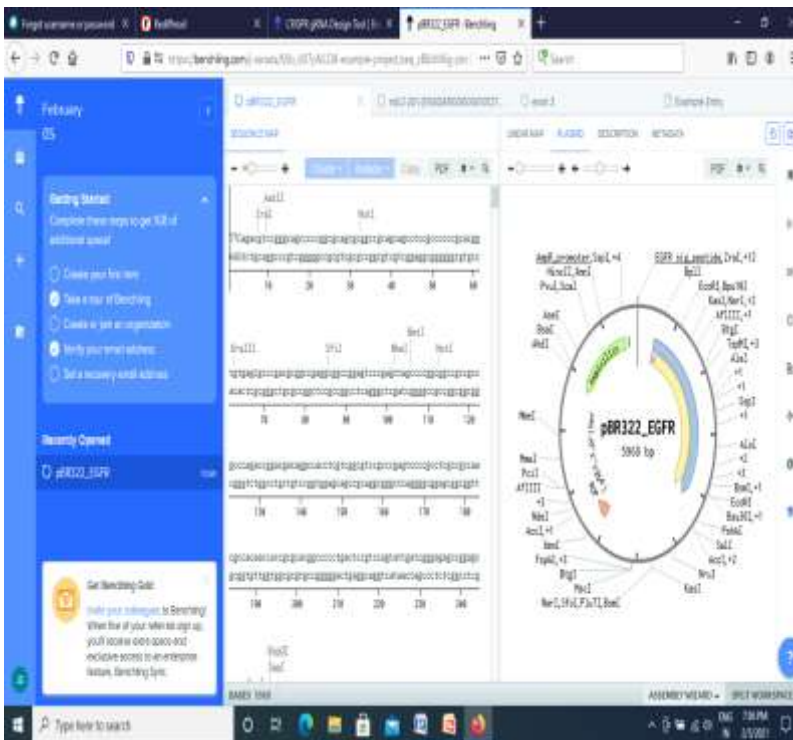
Forgot username or password | RedHood | CRISPR gRNA Design Tool | pBR322_EGFR - Benchling

https://benchling.com/

February 05

Getting Started
Complete these steps to get 1GB of additional space!

Create your first item
Take a tour of Benchling
Create or join an organization
Verify your email address
Set a recovery email address

Recently Opened
pBR322_EGFR

Get Benchling Gold
Invite your colleagues to Benchling! When five of your referrals sign up, you'll receive extra space and exclusive access to an enterprise feature, Benchling Sync.

pBR322_EGFR

SEQUENCE MAP

LINEAR MAP PLASMID DESCRIPTION METADATA

AatII
ZraI
NotI

10 20 30 40 50 60

BsaI
EcoRI
70 80 90 100 110 120

130 140 150 160 170 180

190 200 210 220 230 240

AmpR_promoter, SspI, +4
HincII, AseI
PvuI, ScaI
AseI
BsaI
AhdI
MmeI
PmeI
PciI
AflIII
+1
NdeI
AccI, +1
AmeI
FspAI, +1
BtgZI
MscI
NarI, SfoI, PluTI, BaeI

EGFR_sig_peptide, ZraI, +12
BglI
EcoRI, BpuMI
KasI, NarI, +1
AflIII, +1
BtgI
TspMI, +1
XbaI
+1
+1
SspI
+1
AloI
+1
+1
BsmI, +1
EcoRI
BsaXI, +1
PshAI
SalI
AccI, +2
NruI
KasI

pBR322_EGFR
5968 bp

BASES 5968
ASSEMBLY WIZARD
SPLIT WORKSPACE

Type here to search
7:38 PM